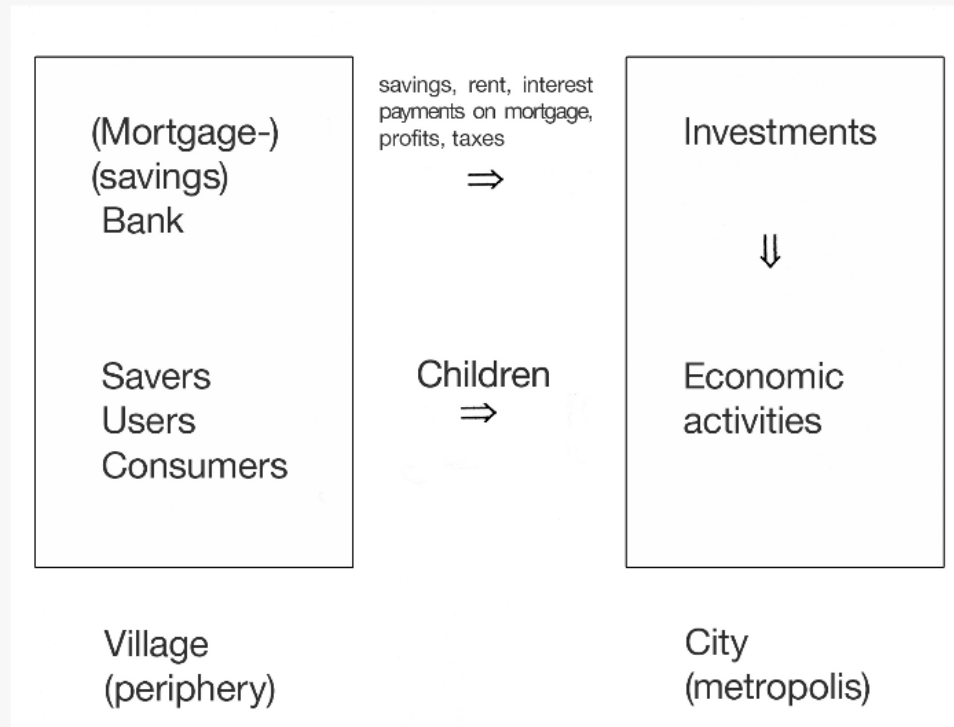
(Mortgage-)
(savings)
Bank

savings, rent, interest payments on mortgage, profits, taxes
$\Rightarrow$

Investments

$\Downarrow$

Savers
Users
Consumers

Children
$\Rightarrow$

Economic activities

Village
(periphery)

City
(metropolis)